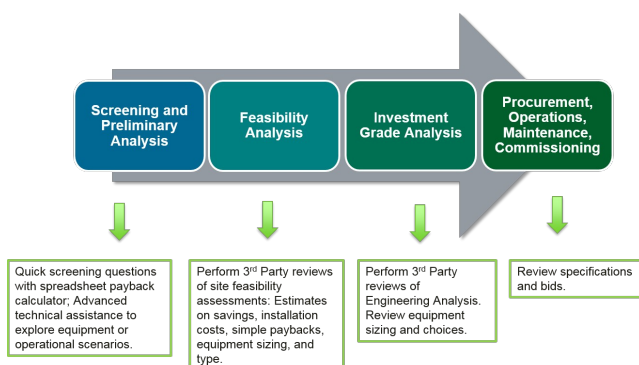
Screening and Preliminary Analysis

Feasibility Analysis

Investment Grade Analysis

Procurement, Operations, Maintenance, Commissioning

Quick screening questions with spreadsheet payback calculator; Advanced technical assistance to explore equipment or operational scenarios.

Perform 3$^{rd}$ Party reviews of site feasibility assessments: Estimates on savings, installation costs, simple paybacks, equipment sizing, and type.

Perform 3$^{rd}$ Party reviews of Engineering Analysis. Review equipment sizing and choices.

Review specifications and bids.